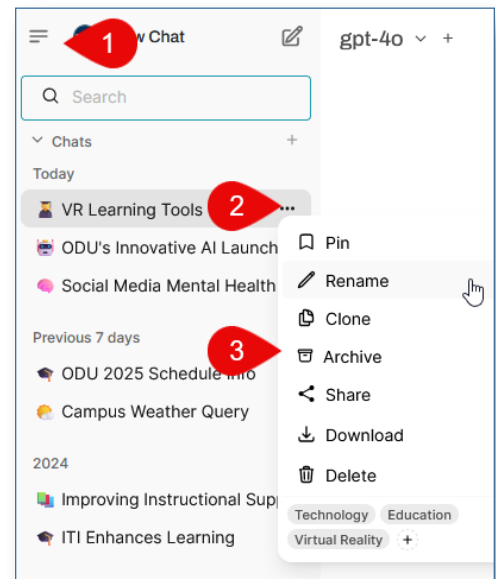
1 w Chat

gpt-4o ˅ +

Search

˅ Chats +

Today

VR Learning Tools 2 ...

ODU's Innovative AI Launch

Social Media Mental Health

Previous 7 days

ODU 2025 Schedule Info

Campus Weather Query

2024

Improving Instructional Sup

ITI Enhances Learning

Pin

Rename

Clone

3 Archive

Share

Download

Delete

Technology Education

Virtual Reality +